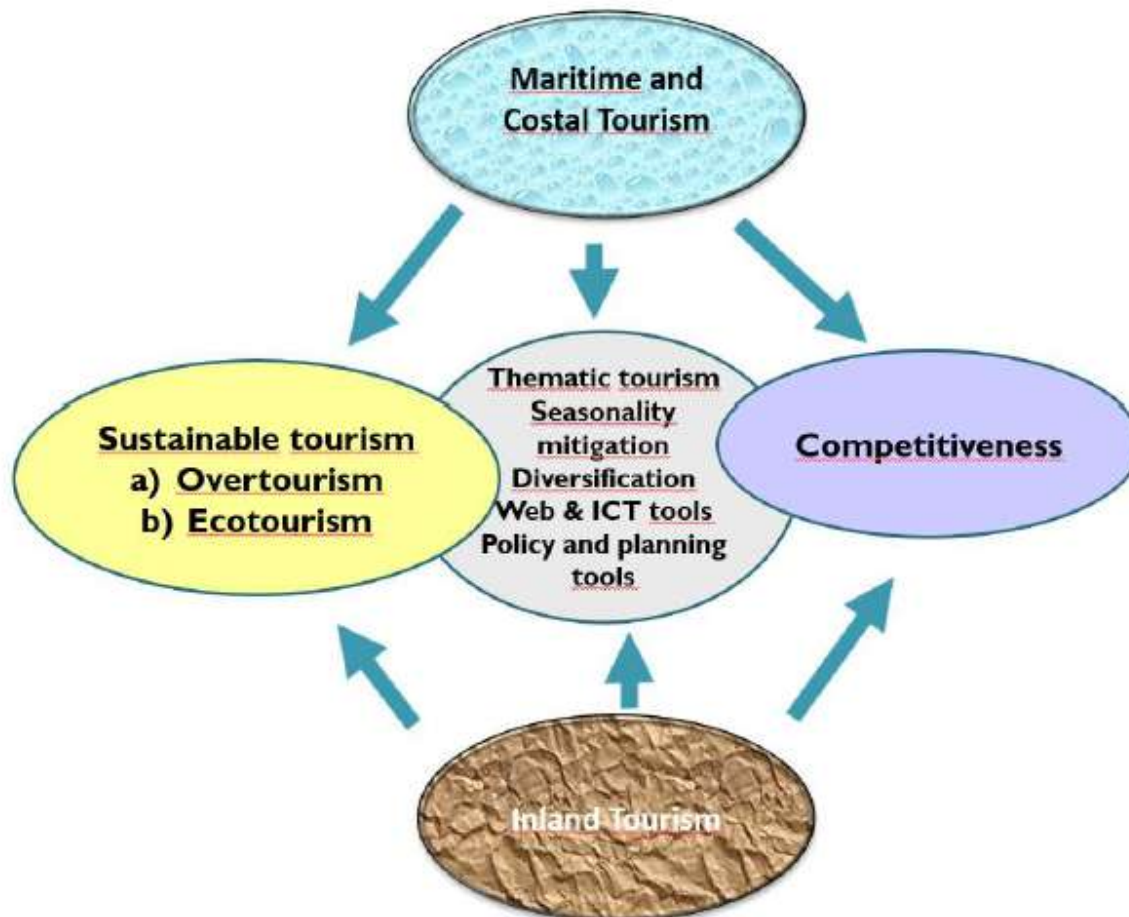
Maritime and Costal Tourism

Sustainable tourism
a) Overtourism
b) Ecotourism

Thematic tourism
Seasonality mitigation
Diversification
Web & ICT tools
Policy and planning tools

Competitiveness

Inland Tourism